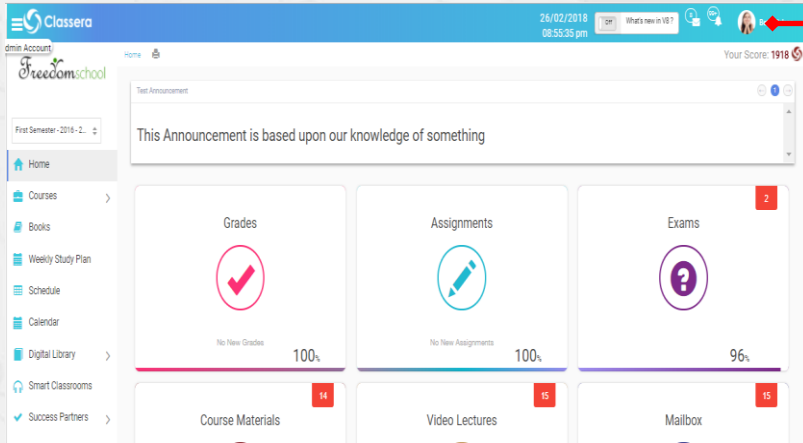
Classera

26/02/2018
08:55:35 pm

What's new in V8 ?

dmin Account

Freedomschool

First Semester - 2016 - 2...

Home
Courses
Books
Weekly Study Plan
Schedule
Calendar
Digital Library
Smart Classrooms
Success Partners

Home

Your Score: 1918

Test Announcement

1

This Announcement is based upon our knowledge of something

Grades

No New Grades

100%

Assignments

No New Assignments

100%

2

Exams

96%

14

Course Materials

15

Video Lectures

15

Mailbox